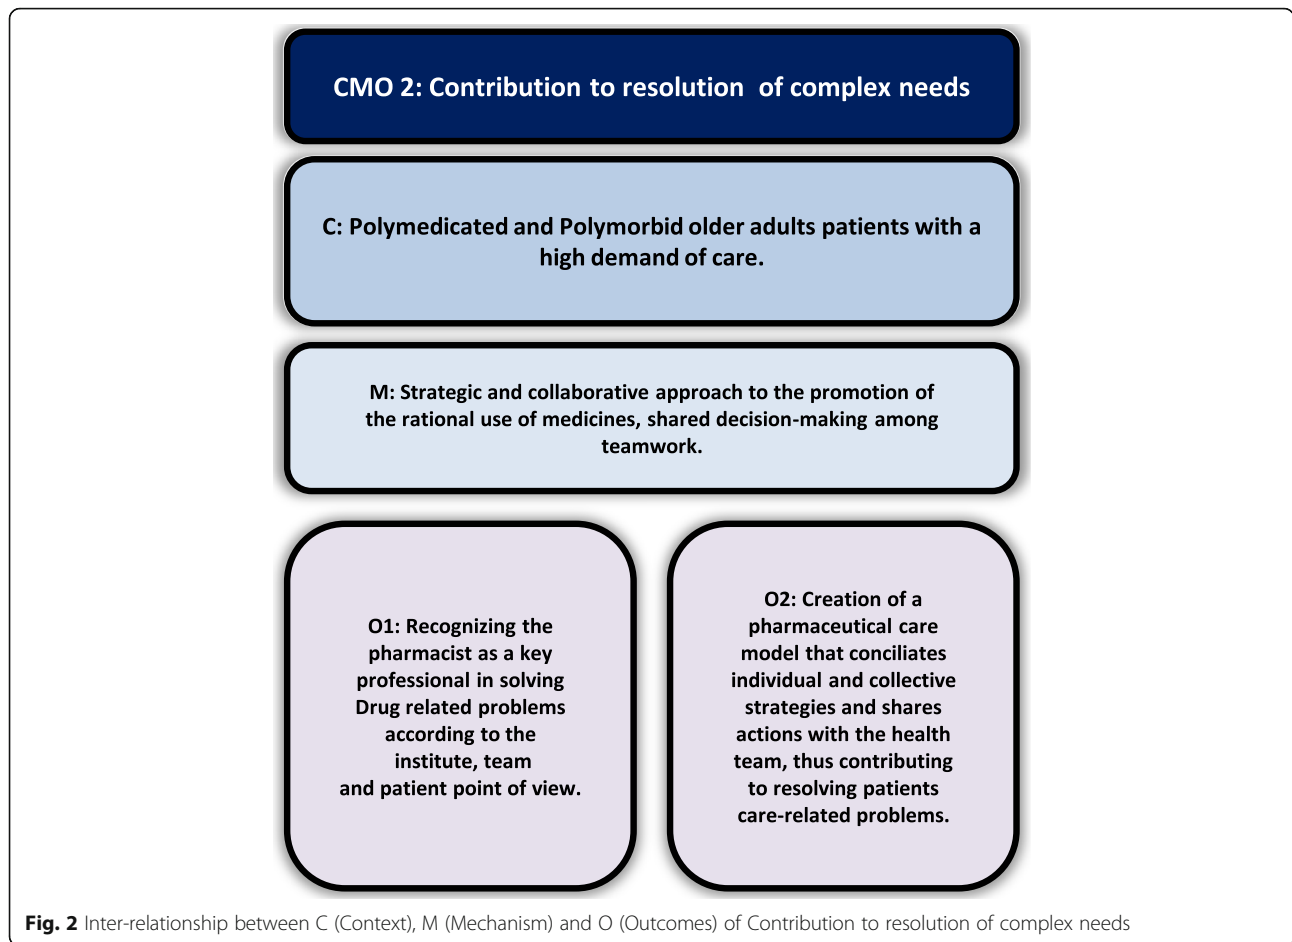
CMO 2: Contribution to resolution of complex needs

C: Polymedicated and Polymorbid older adults patients with a high demand of care.

M: Strategic and collaborative approach to the promotion of the rational use of medicines, shared decision-making among teamwork.

O1: Recognizing the pharmacist as a key professional in solving Drug related problems according to the institute, team and patient point of view.

O2: Creation of a pharmaceutical care model that conciliates individual and collective strategies and shares actions with the health team, thus contributing to resolving patients care-related problems.

Fig. 2 Inter-relationship between C (Context), M (Mechanism) and O (Outcomes) of Contribution to resolution of complex needs